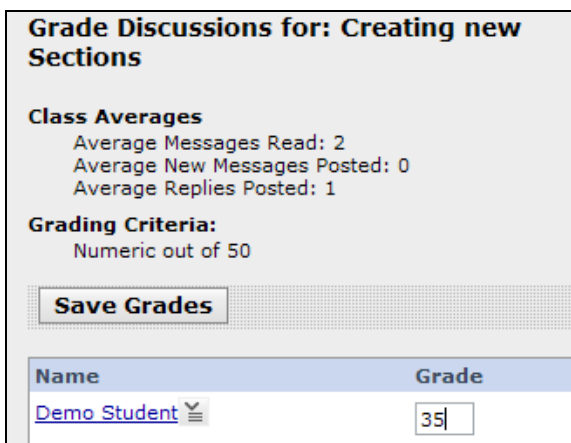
Grade Discussions for: Creating new Sections

Class Averages
Average Messages Read: 2
Average New Messages Posted: 0
Average Replies Posted: 1

Grading Criteria:
Numeric out of 50

Save Grades

| Name | Grade |
|---|---|
| Demo Student | 35 |